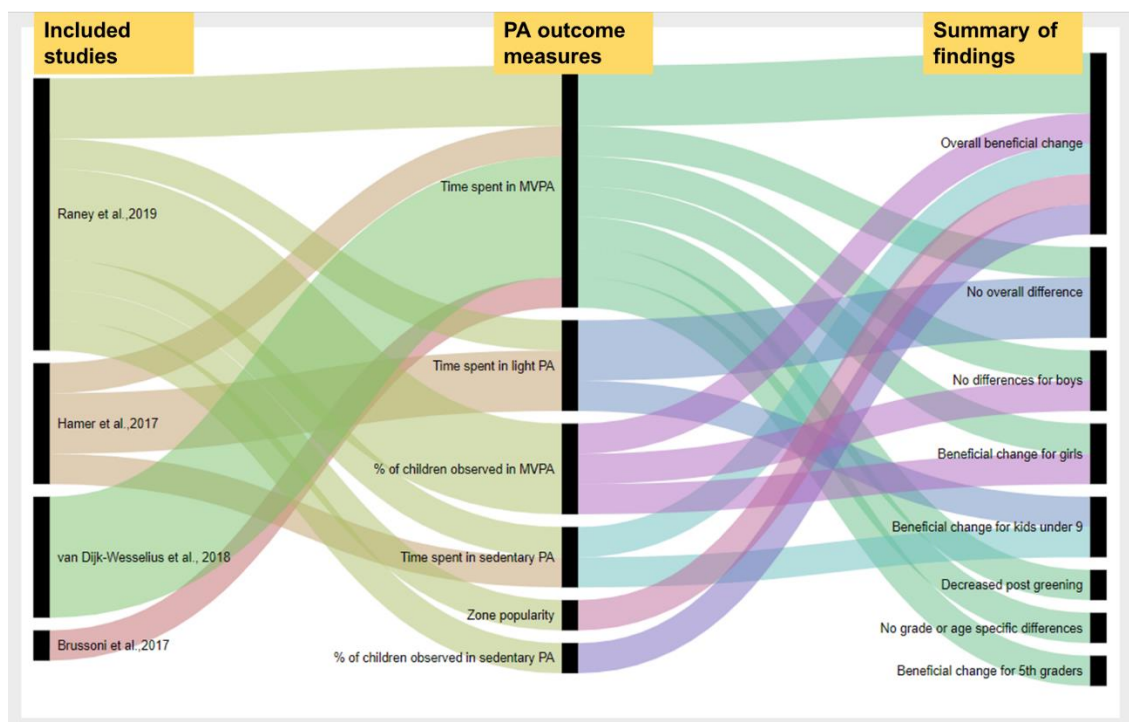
Included studies

PA outcome measures

Summary of findings

Raney et al.,2019

Hamer et al.,2017

van Dijk-Wesselius et al., 2018

Brussoni et al.,2017

Time spent in MVPA

Time spent in light PA

% of children observed in MVPA

Time spent in sedentary PA

Zone popularity

% of children observed in sedentary PA

Overall beneficial change

No overall difference

No differences for boys

Beneficial change for girls

Beneficial change for kids under 9

Decreased post greening

No grade or age specific differences

Beneficial change for 5th graders